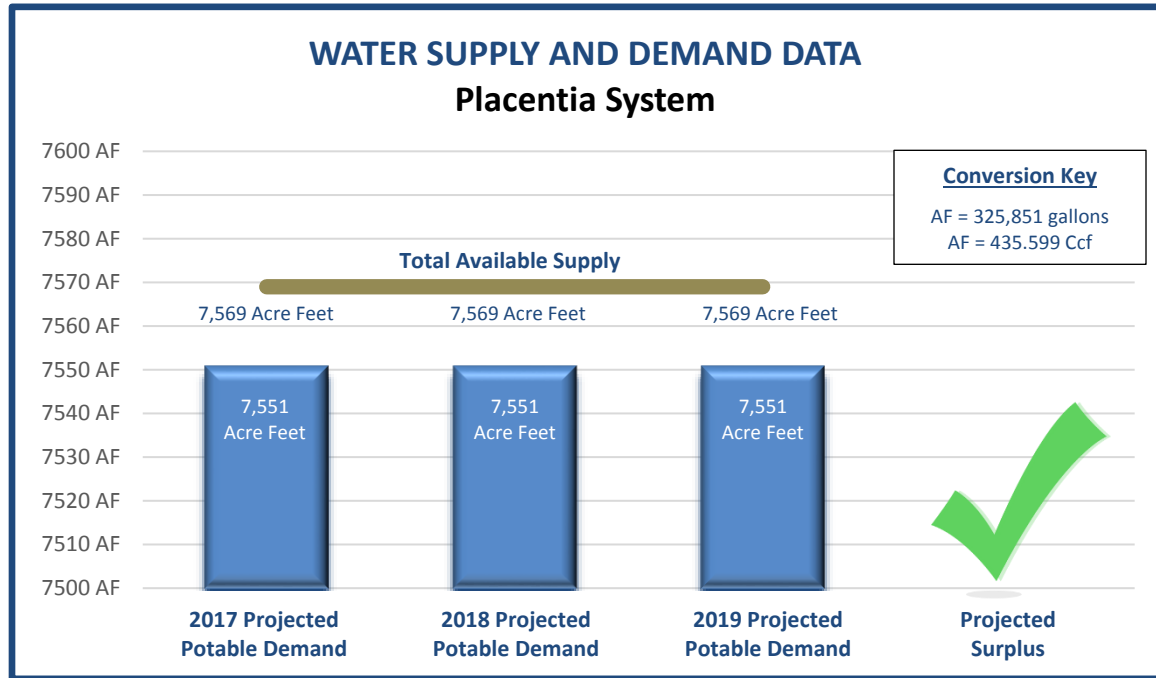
WATER SUPPLY AND DEMAND DATA
Placentia System

7600 AF
7590 AF
7580 AF
7570 AF
7560 AF
7550 AF
7540 AF
7530 AF
7520 AF
7510 AF
7500 AF

Conversion Key
AF = 325,851 gallons
AF = 435.599 Ccf

Total Available Supply

7,569 Acre Feet
7,569 Acre Feet
7,569 Acre Feet

7,551 Acre Feet
7,551 Acre Feet
7,551 Acre Feet

2017 Projected Potable Demand
2018 Projected Potable Demand
2019 Projected Potable Demand
Projected Surplus